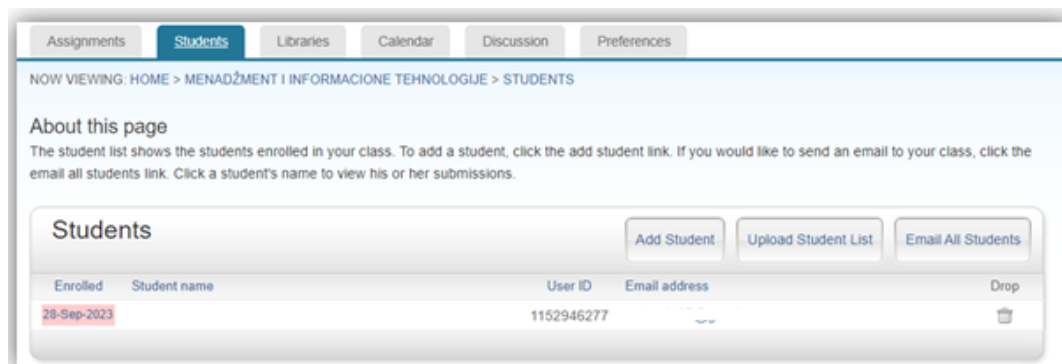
Assignments Students Libraries Calendar Discussion Preferences

NOW VIEWING: HOME > MENADŽMENT I INFORMACIONE TEHNOLOGIJE > STUDENTS

About this page

The student list shows the students enrolled in your class. To add a student, click the add student link. If you would like to send an email to your class, click the email all students link. Click a student's name to view his or her submissions.

Students

Add Student Upload Student List Email All Students

| Enrolled | Student name | User ID | Email address | Drop |
|---|---|---|---|---|
| 28-Sep-2023 | | 1152946277 | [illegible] | |